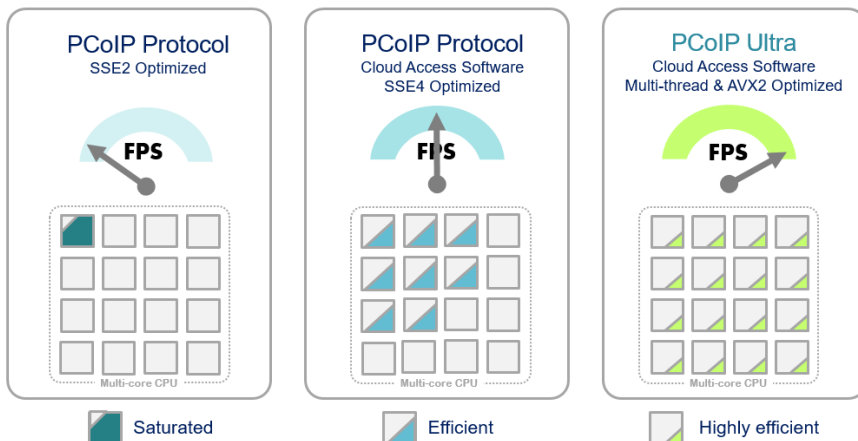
PCoIP Protocol
SSE2 Optimized

FPS

Multi-core CPU

PCoIP Protocol
Cloud Access Software
SSE4 Optimized

FPS

Multi-core CPU

PCoIP Ultra
Cloud Access Software
Multi-thread & AVX2 Optimized

FPS

Multi-core CPU

Saturated

Efficient

Highly efficient